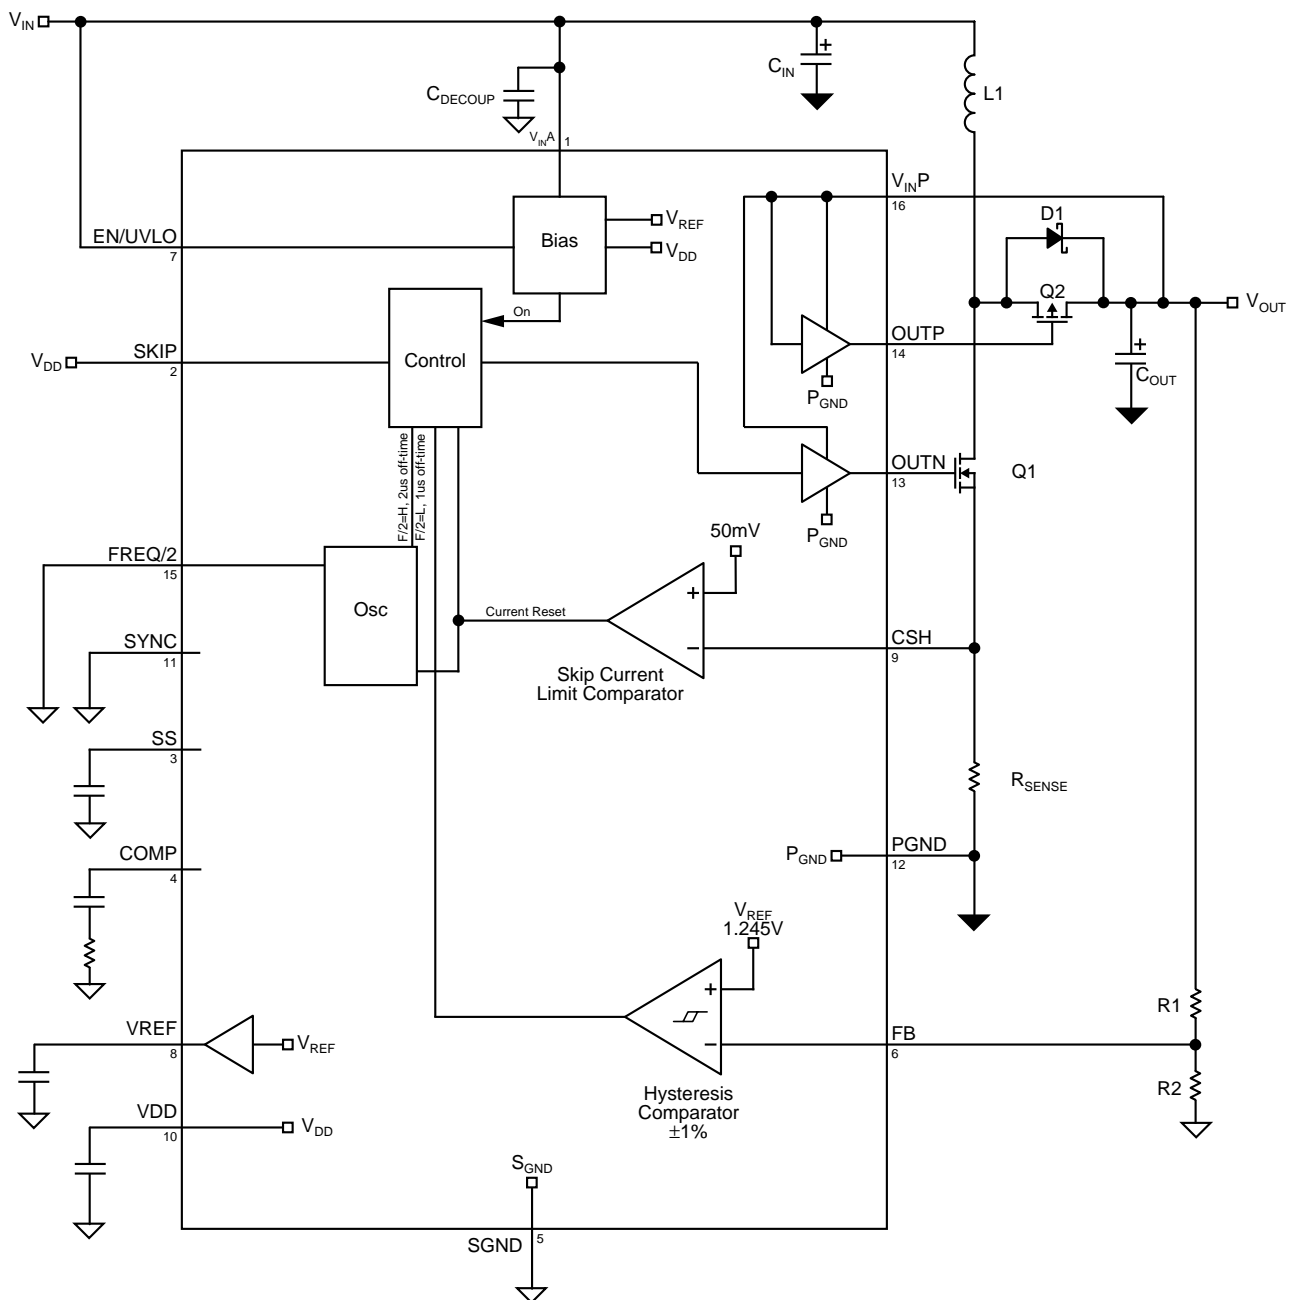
$V_{IN}$

$C_{DECOUP}$

$C_{IN}$

L1

$V_{IN}A$ 1

$V_{IN}P$ 16

D1

EN/UVLO 7

Bias

$V_{REF}$

$V_{DD}$

Q2

$V_{OUT}$

On

Control

$V_{DD}$ SKIP 2

OUTP 14

$P_{GND}$

$C_{OUT}$

F/2=H, 2us off-time

F/2=L, 1us off-time

OUTN 13

Q1

$P_{GND}$

50mV

FREQ/2 15

Osc

Current Reset

+

−

CSH 9

SYNC 11

Skip Current Limit Comparator

SS 3

$R_{SENSE}$

COMP 4

$P_{GND}$

PGND 12

$V_{REF}$ 1.245V

+

−

R1

VREF 8

$V_{REF}$

FB 6

R2

Hysteresis Comparator ±1%

VDD 10

$V_{DD}$

$S_{GND}$

SGND 5